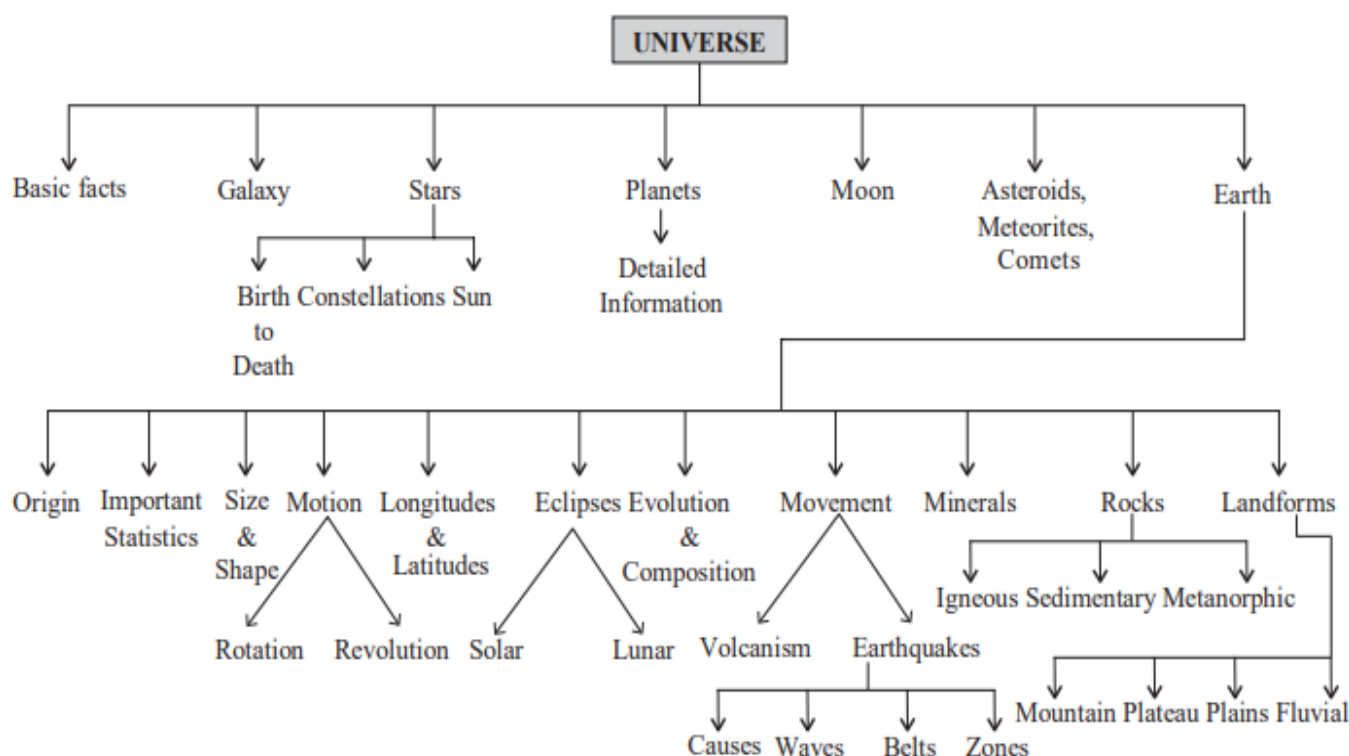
UNIVERSE

Basic facts

Galaxy

Stars

Birth to Death

Constellations

Sun

Planets

Detailed Information

Moon

Asteroids, Meteorites, Comets

Earth

Origin

Important Statistics

Size & Shape

Motion

Rotation

Revolution

Longitudes & Latitudes

Eclipses

Solar

Lunar

Evolution & Composition

Movement

Volcanism

Earthquakes

Causes

Waves

Belts

Zones

Minerals

Rocks

Igneous

Sedimentary

Metanorphic

Landforms

Mountain

Plateau

Plains

Fluvial